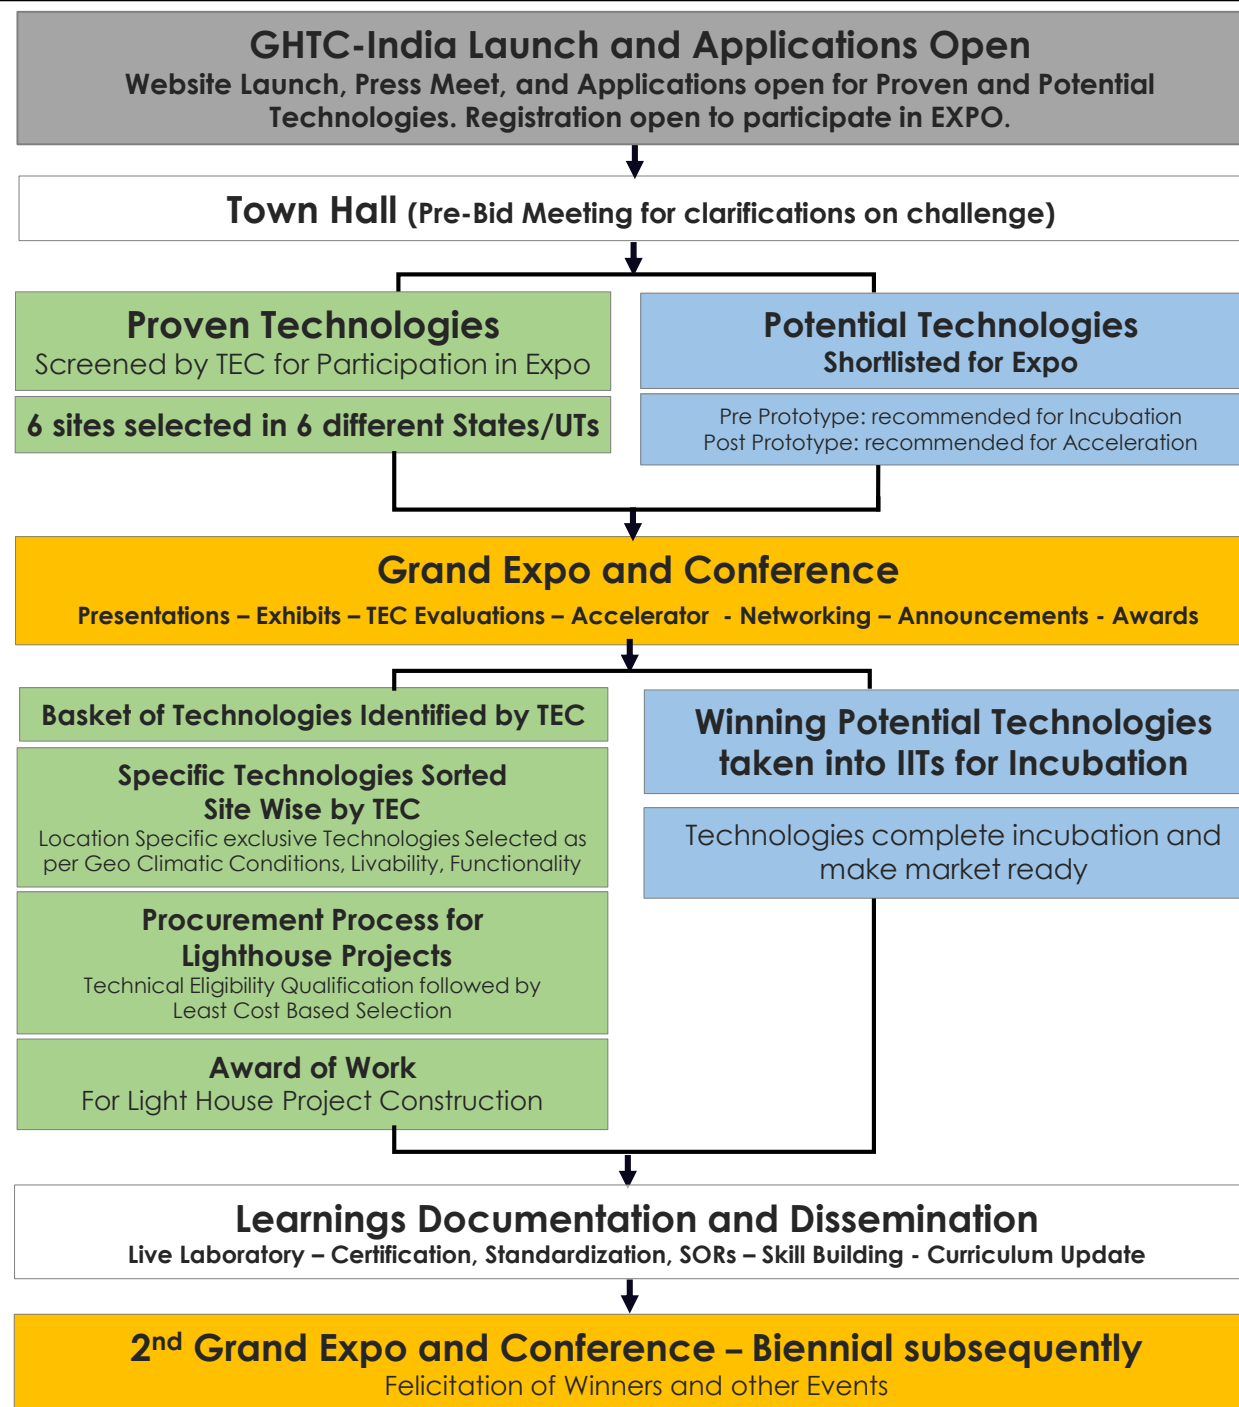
GHTC-India Launch and Applications Open
Website Launch, Press Meet, and Applications open for Proven and Potential Technologies. Registration open to participate in EXPO.

Town Hall (Pre-Bid Meeting for clarifications on challenge)

Proven Technologies
Screened by TEC for Participation in Expo

6 sites selected in 6 different States/UTs

Potential Technologies
Shortlisted for Expo

Pre Prototype: recommended for Incubation
Post Prototype: recommended for Acceleration

Grand Expo and Conference
Presentations – Exhibits – TEC Evaluations – Accelerator - Networking – Announcements - Awards

Basket of Technologies Identified by TEC

Specific Technologies Sorted Site Wise by TEC
Location Specific exclusive Technologies Selected as per Geo Climatic Conditions, Livability, Functionality

Procurement Process for Lighthouse Projects
Technical Eligibility Qualification followed by Least Cost Based Selection

Award of Work
For Light House Project Construction

Winning Potential Technologies taken into IITs for Incubation

Technologies complete incubation and make market ready

Learnings Documentation and Dissemination
Live Laboratory – Certification, Standardization, SORs – Skill Building - Curriculum Update

2$^{nd}$ Grand Expo and Conference – Biennial subsequently
Felicitation of Winners and other Events